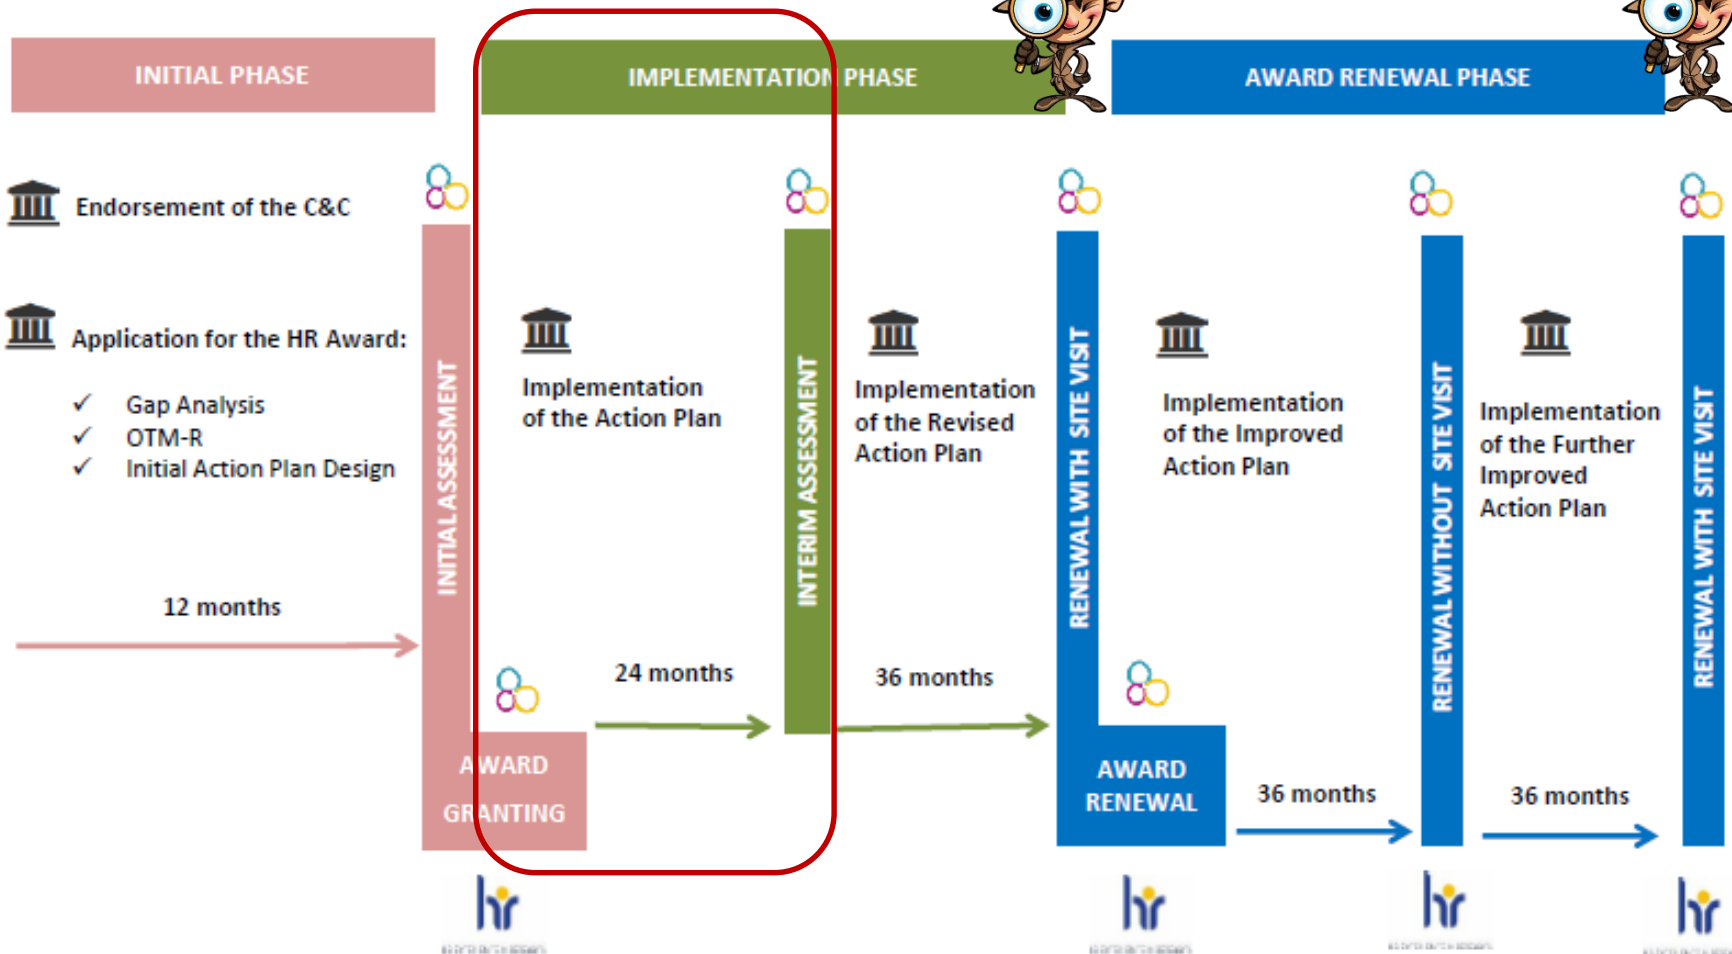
INITIAL PHASE

IMPLEMENTATION PHASE

AWARD RENEWAL PHASE

Endorsement of the C&C

Application for the HR Award:

✓ Gap Analysis
✓ OTM-R
✓ Initial Action Plan Design

12 months

INITIAL ASSESSMENT

AWARD GRANTING

Implementation of the Action Plan

24 months

INTERIM ASSESSMENT

Implementation of the Revised Action Plan

36 months

RENEWAL WITH SITE VISIT

AWARD RENEWAL

Implementation of the Improved Action Plan

36 months

RENEWAL WITHOUT SITE VISIT

Implementation of the Further Improved Action Plan

36 months

RENEWAL WITH SITE VISIT

hr

hr

hr

hr